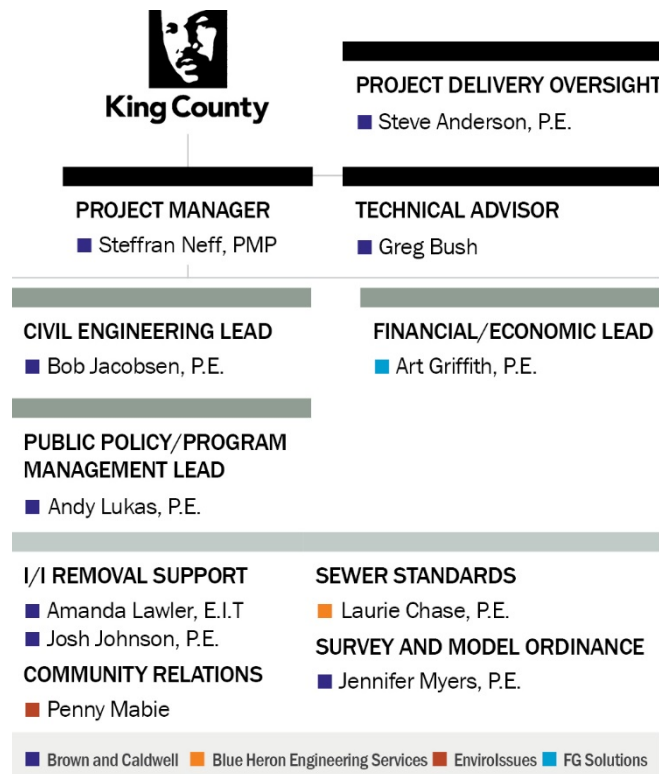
King County

PROJECT DELIVERY OVERSIGHT
Steve Anderson, P.E.

PROJECT MANAGER
Steffran Neff, PMP

TECHNICAL ADVISOR
Greg Bush

CIVIL ENGINEERING LEAD
Bob Jacobsen, P.E.

FINANCIAL/ECONOMIC LEAD
Art Griffith, P.E.

PUBLIC POLICY/PROGRAM MANAGEMENT LEAD
Andy Lukas, P.E.

I/I REMOVAL SUPPORT
Amanda Lawler, E.I.T
Josh Johnson, P.E.

COMMUNITY RELATIONS
Penny Mabie

SEWER STANDARDS
Laurie Chase, P.E.

SURVEY AND MODEL ORDINANCE
Jennifer Myers, P.E.

Brown and Caldwell Blue Heron Engineering Services EnviroIssues FG Solutions